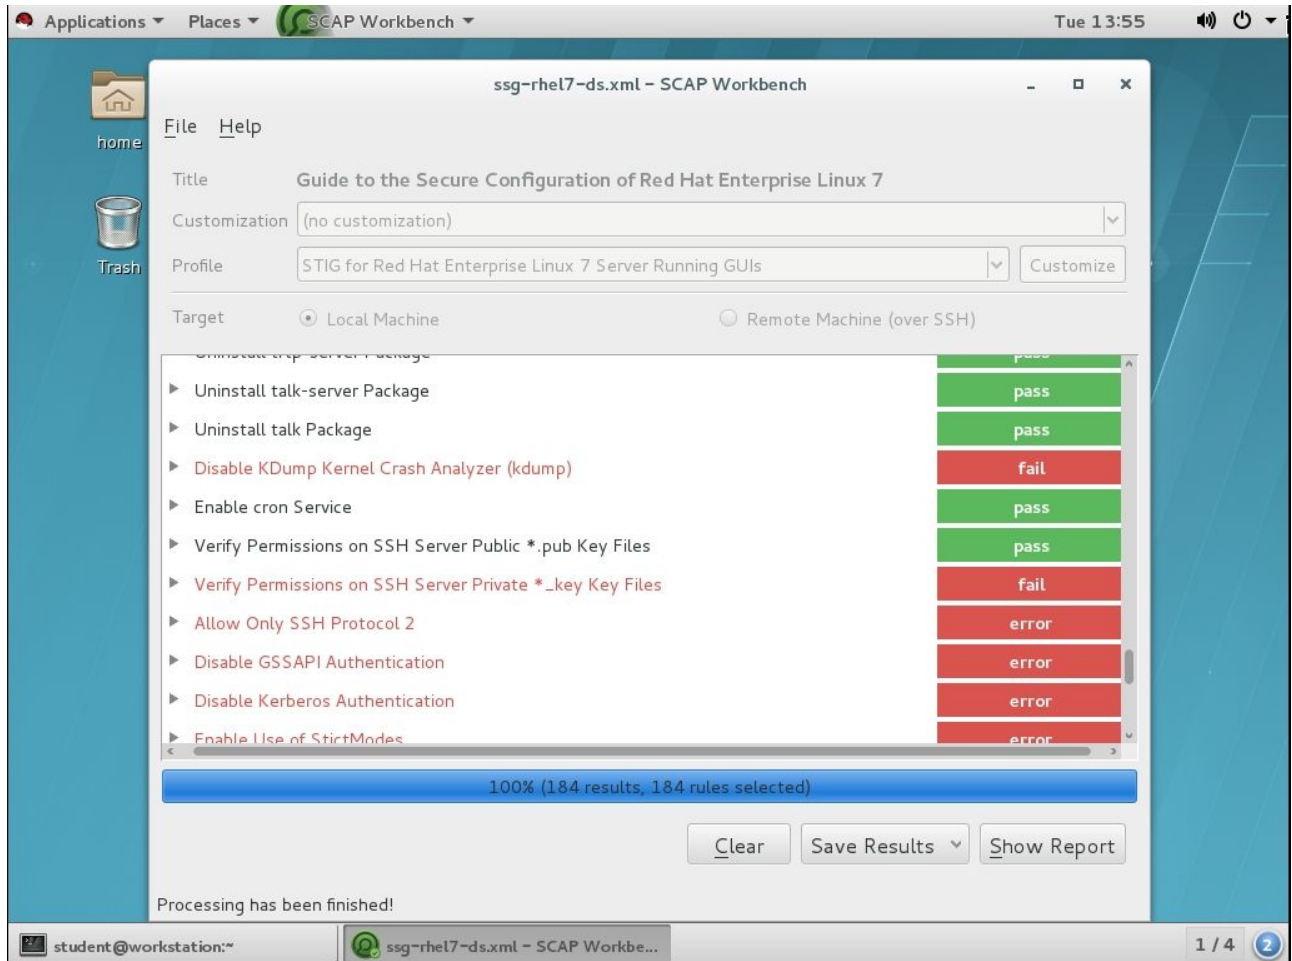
Applications ▾ Places ▾ SCAP Workbench ▾ Tue 13:55

home

Trash

ssg-rhel7-ds.xml – SCAP Workbench

File Help

Title Guide to the Secure Configuration of Red Hat Enterprise Linux 7

Customization (no customization)

Profile STIG for Red Hat Enterprise Linux 7 Server Running GUIs Customize

Target Local Machine Remote Machine (over SSH)

| | |
|---|---|
| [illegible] | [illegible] |
| Uninstall talk-server Package | pass |
| Uninstall talk Package | pass |
| Disable KDump Kernel Crash Analyzer (kdump) | fail |
| Enable cron Service | pass |
| Verify Permissions on SSH Server Public *.pub Key Files | pass |
| Verify Permissions on SSH Server Private *_key Key Files | fail |
| Allow Only SSH Protocol 2 | error |
| Disable GSSAPI Authentication | error |
| Disable Kerberos Authentication | error |
| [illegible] | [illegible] |

100% (184 results, 184 rules selected)

Clear Save Results Show Report

Processing has been finished!

student@workstation:~ ssg-rhel7-ds.xml – SCAP Workbe... 1 / 4 2